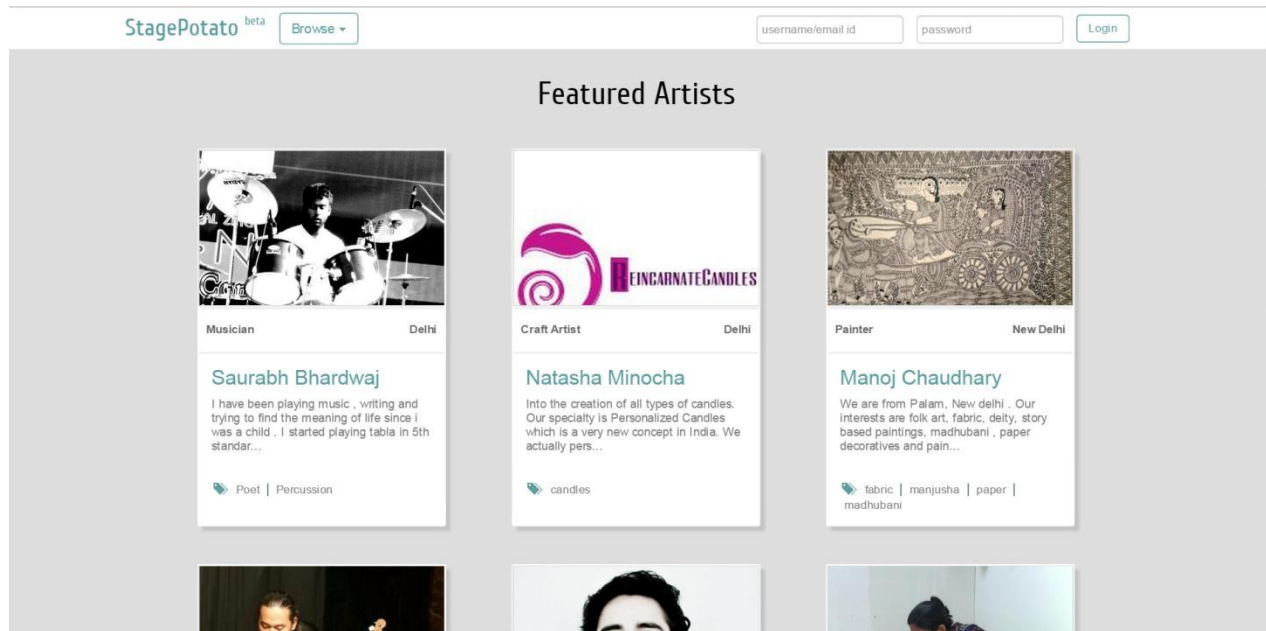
StagePotato beta Browse ▾

username/email id password Login

Featured Artists

REINCARNATECANDLES

Musician Delhi

Saurabh Bhardwaj

I have been playing music , writing and trying to find the meaning of life since i was a child . I started playing tabla in 5th standar...

Poet | Percussion

Craft Artist Delhi

Natasha Minocha

Into the creation of all types of candles. Our specialty is Personalized Candles which is a very new concept in India. We actually pers...

candles

Painter New Delhi

Manoj Chaudhary

We are from Palam, New delhi . Our interests are folk art, fabric, deity, story based paintings, madhubani , paper decoratives and pain...

fabric | manjusha | paper | madhubani